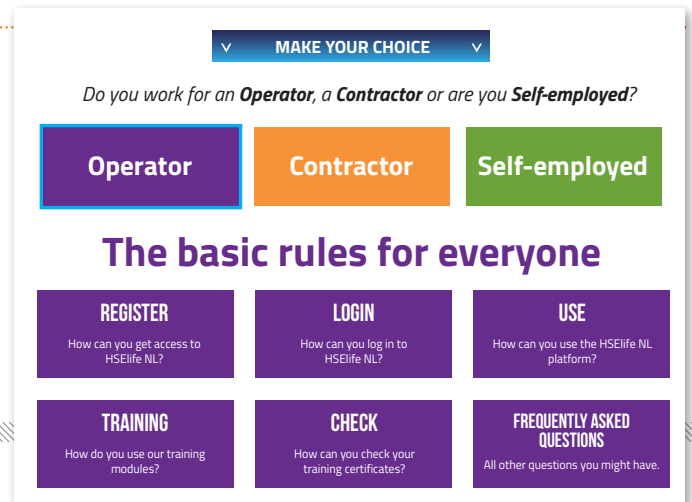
v MAKE YOUR CHOICE v

Do you work for an **Operator**, a **Contractor** or are you **Self-employed**?

Operator

Contractor

Self-employed

The basic rules for everyone

REGISTER
How can you get access to HSElife NL?

LOGIN
How can you log in to HSElife NL?

USE
How can you use the HSElife NL platform?

TRAINING
How do you use our training modules?

CHECK
How can you check your training certificates?

FREQUENTLY ASKED QUESTIONS
All other questions you might have.